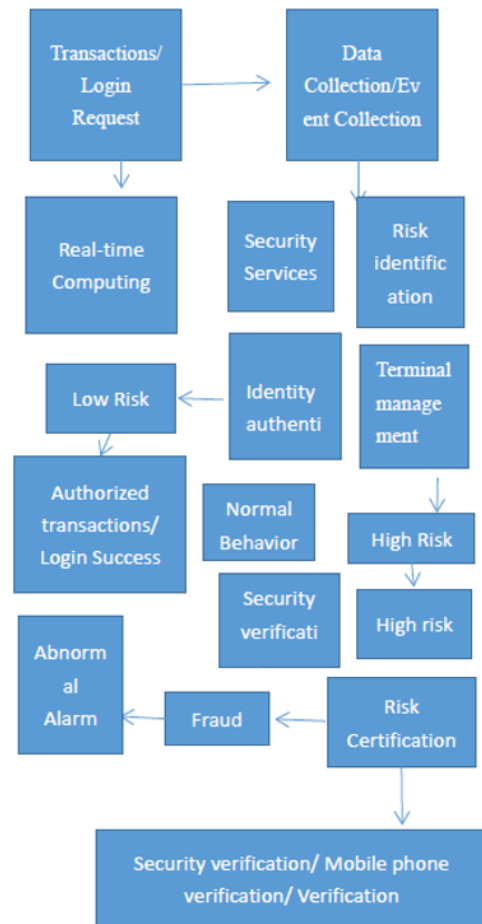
Transactions/ Login Request

Data Collection/Event Collection

Real-time Computing

Security Services

Risk identification

Low Risk

Identity authenti

Terminal management

Authorized transactions/ Login Success

Normal Behavior

High Risk

Security verificati

High risk

Abnormal Alarm

Fraud

Risk Certification

Security verification/ Mobile phone verification/ Verification